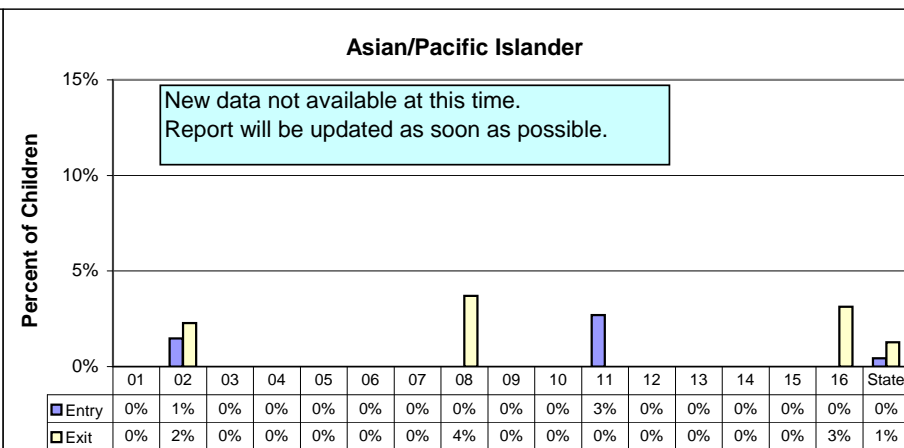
Asian/Pacific Islander

15%
10%
5%
0%

Percent of Children

New data not available at this time.
Report will be updated as soon as possible.

| | 01 | 02 | 03 | 04 | 05 | 06 | 07 | 08 | 09 | 10 | 11 | 12 | 13 | 14 | 15 | 16 | State |
|---|---|---|---|---|---|---|---|---|---|---|---|---|---|---|---|---|---|
| Entry | 0% | 1% | 0% | 0% | 0% | 0% | 0% | 0% | 0% | 0% | 3% | 0% | 0% | 0% | 0% | 0% | 0% |
| Exit | 0% | 2% | 0% | 0% | 0% | 0% | 0% | 4% | 0% | 0% | 0% | 0% | 0% | 0% | 0% | 3% | 1% |